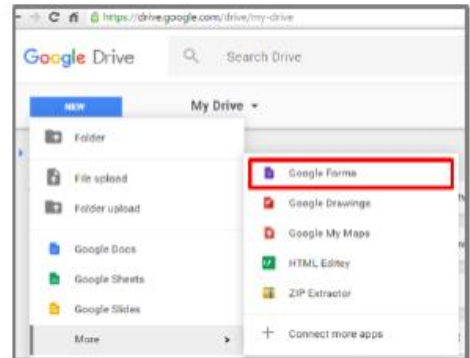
https://drive.google.com/drive/my-drive

Google Drive

Search Drive

NEW

My Drive

Folder

File upload

Folder upload

Google Docs

Google Sheets

Google Slides

More

Google Forms

Google Drawings

Google My Maps

HTML Editor

ZIP Extractor

Connect more apps